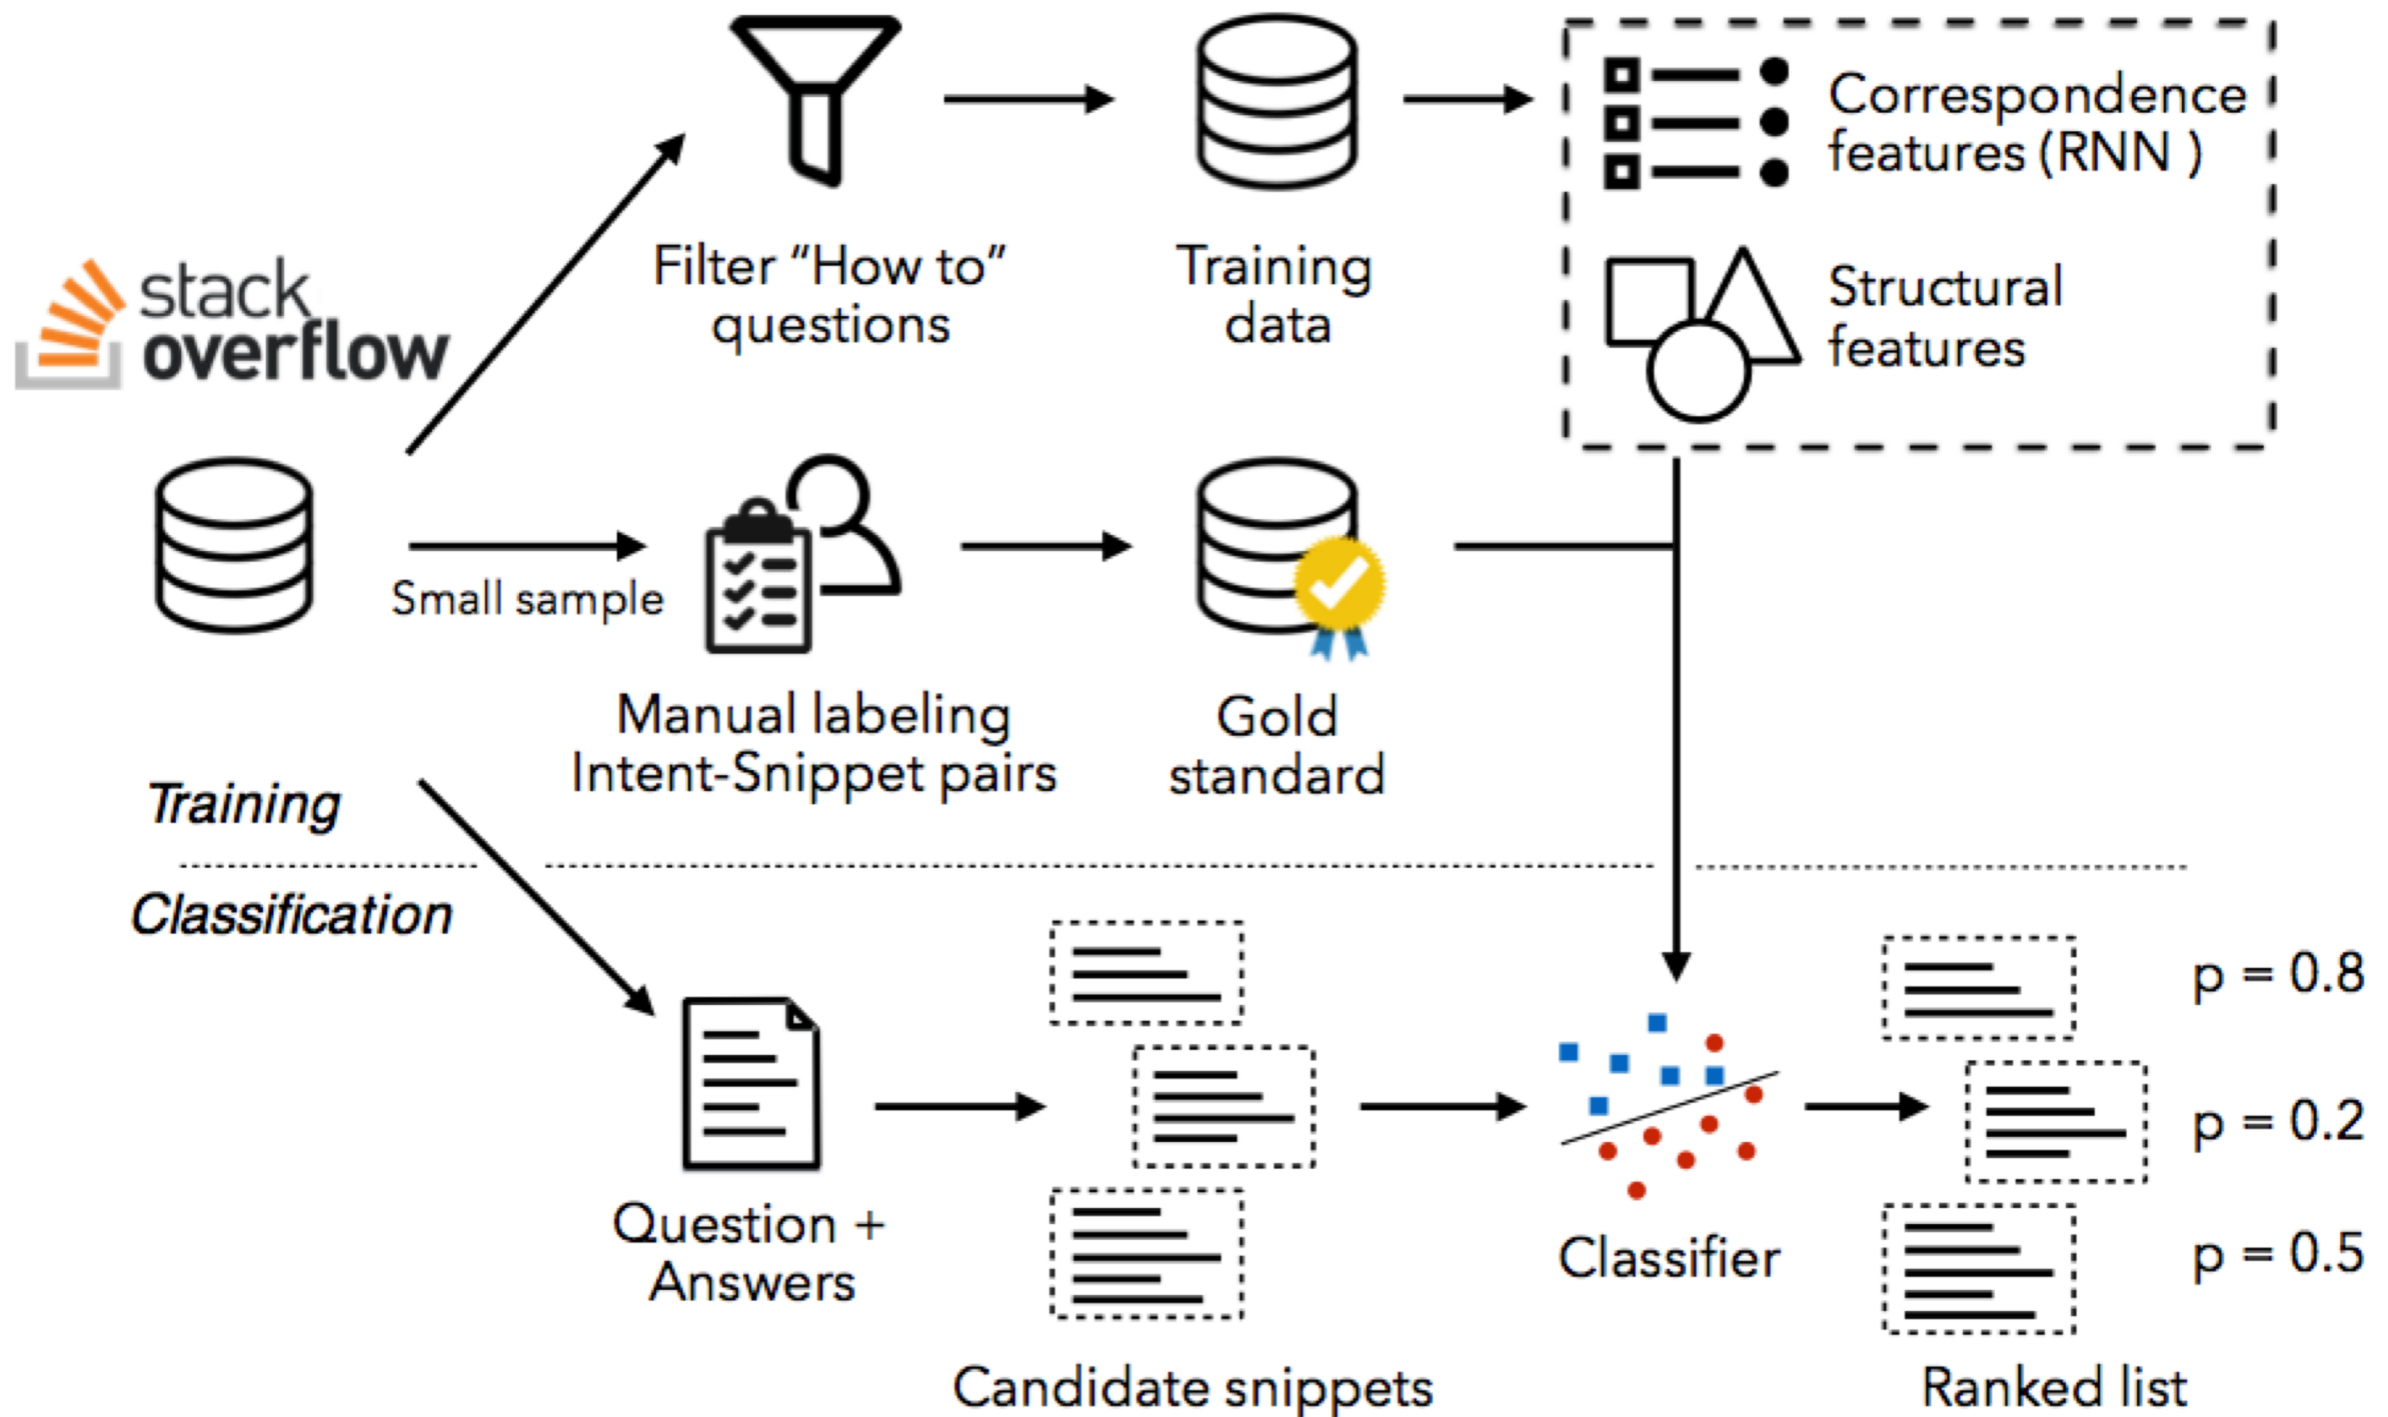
stack overflow

Filter “How to” questions

Training data

Correspondence features (RNN )

Structural features

Small sample

Manual labeling Intent-Snippet pairs

Gold standard

Training

Classification

Question + Answers

Candidate snippets

Classifier

Ranked list

p = 0.8

p = 0.2

p = 0.5